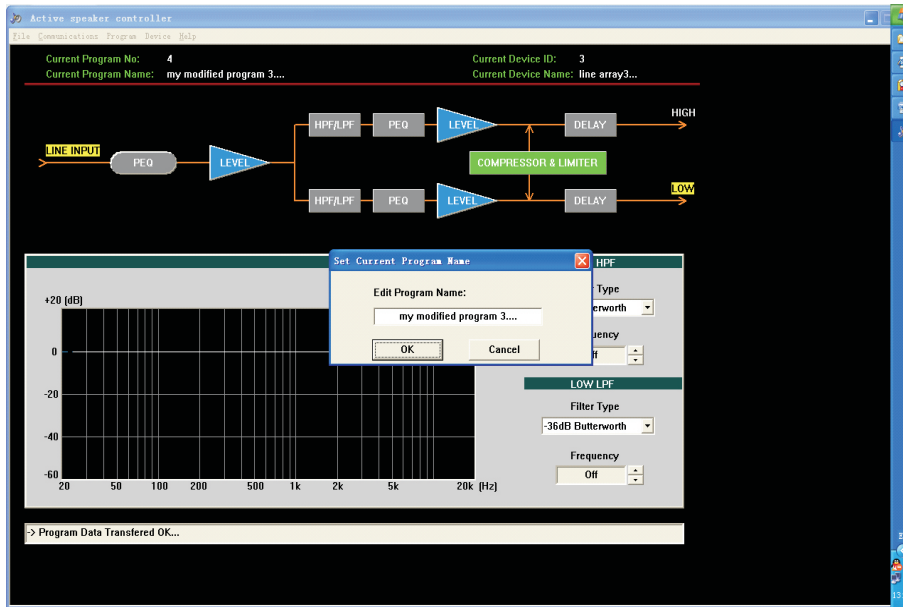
Active speaker controller

File Communications Program Device Help

Current Program No: 4
Current Program Name: my modified program 3....

Current Device ID: 3
Current Device Name: line array3...

LINE INPUT
PEQ
LEVEL
HPF/LPF
PEQ
LEVEL
DELAY
HIGH
COMPRESSOR & LIMITER
HPF/LPF
PEQ
LEVEL
DELAY
LOW

+20 [dB]
0
-20
-40
-60
20 50 100 200 500 1k 2k 5k 20k [Hz]

Set Current Program Name
Edit Program Name:
my modified program 3....
OK
Cancel

HPF
Type
erworth
quency
ff

LOW LPF
Filter Type
-36dB Butterworth
Frequency
Off

-> Program Data Transfered OK...